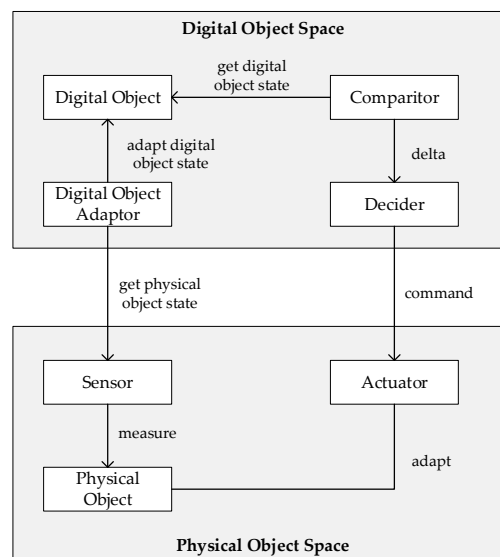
Digital Object Space

get digital object state

Digital Object

Comparitor

adapt digital object state

delta

Digital Object Adaptor

Decider

get physical object state

command

Sensor

Actuator

measure

adapt

Physical Object

Physical Object Space